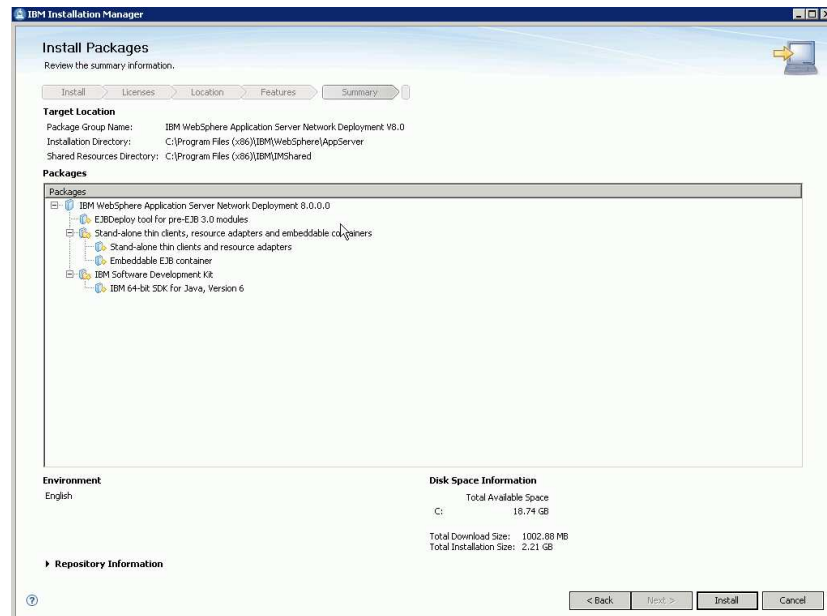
IBM Installation Manager

Install Packages
Review the summary information.

Install Licenses Location Features Summary

Target Location
Package Group Name: IBM WebSphere Application Server Network Deployment V8.0
Installation Directory: C:\Program Files (x86)\IBM\WebSphere\AppServer
Shared Resources Directory: C:\Program Files (x86)\IBM\IMShared

Packages

Packages
IBM WebSphere Application Server Network Deployment 8.0.0.0
EJBDeploy tool for pre-EJB 3.0 modules
Stand-alone thin clients, resource adapters and embeddable containers
Stand-alone thin clients and resource adapters
Embeddable EJB container
IBM Software Development Kit
IBM 64-bit SDK for Java, Version 6

Environment
English

Disk Space Information
Total Available Space
C: 18.74 GB

Total Download Size: 1002.88 MB
Total Installation Size: 2.21 GB

Repository Information

< Back Next > Install Cancel